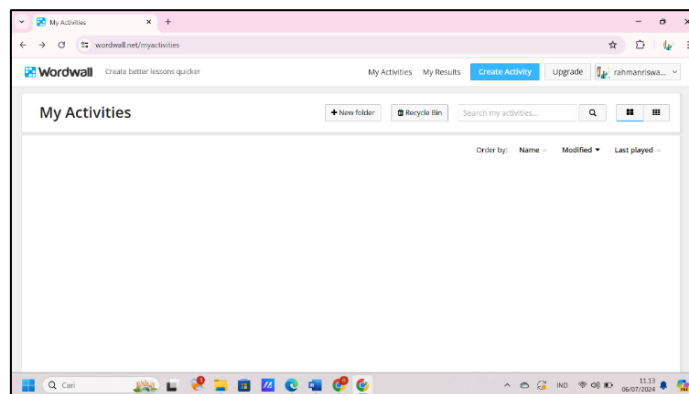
My Activities
wordwall.net/myactivities
Wordwall Create better lessons quicker
My Activities My Results Create Activity Upgrade rahmanriswa...
My Activities
+ New folder
Recycle Bin
Search my activities...
Order by: Name Modified Last played
Cari
IND
11.33
06/07/2024